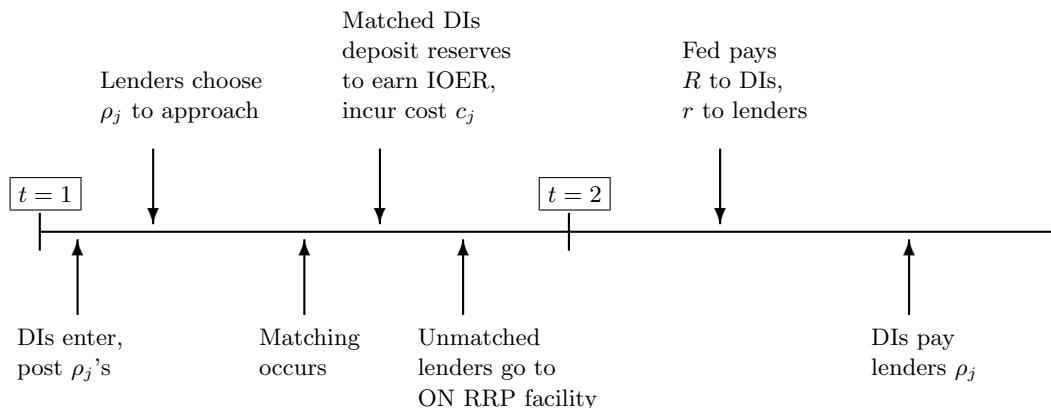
Lenders choose $\rho_j$ to approach

Matched DIs deposit reserves to earn IOER, incur cost $c_j$

Fed pays $R$ to DIs, $r$ to lenders

$t = 1$

$t = 2$

DIs enter, post $\rho_j$'s

Matching occurs

Unmatched lenders go to ON RRP facility

DIs pay lenders $\rho_j$